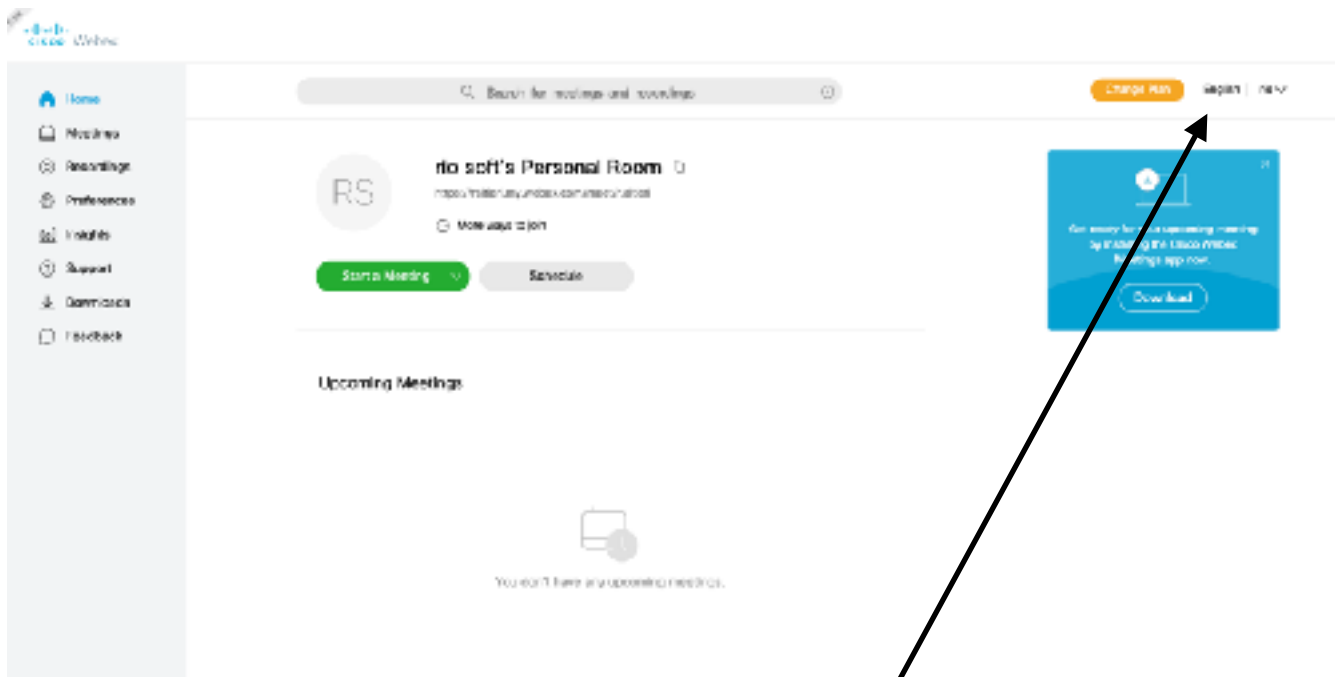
cisco Webex

Home
Meetings
Recordings
Preferences
Insights
Support
Downloads
Feedback

Search for meetings and recordings

Change Plan
English
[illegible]

RS
rio soft's Personal Room
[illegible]
More ways to join

Start a Meeting
Schedule

Get ready for your upcoming meeting by installing the Cisco Webex Meetings app now.
Download

Upcoming Meetings

You don't have any upcoming meetings.